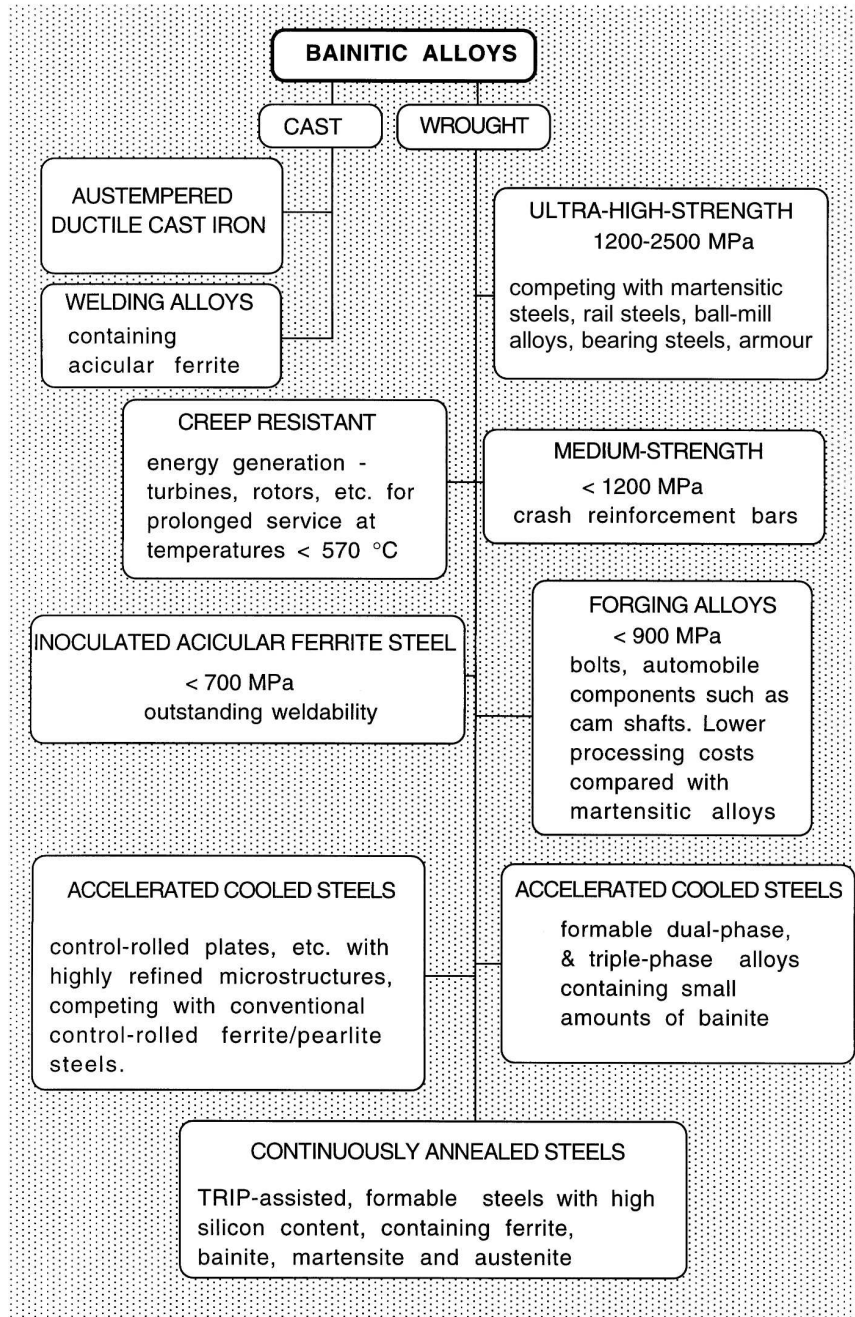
BAINITIC ALLOYS

CAST

WROUGHT

AUSTEMPERED DUCTILE CAST IRON

WELDING ALLOYS
containing acicular ferrite

ULTRA-HIGH-STRENGTH
1200-2500 MPa
competing with martensitic steels, rail steels, ball-mill alloys, bearing steels, armour

CREEP RESISTANT
energy generation - turbines, rotors, etc. for prolonged service at temperatures < 570 °C

MEDIUM-STRENGTH
< 1200 MPa
crash reinforcement bars

INOCULATED ACICULAR FERRITE STEEL
< 700 MPa
outstanding weldability

FORGING ALLOYS
< 900 MPa
bolts, automobile components such as cam shafts. Lower processing costs compared with martensitic alloys

ACCELERATED COOLED STEELS
control-rolled plates, etc. with highly refined microstructures, competing with conventional control-rolled ferrite/pearlite steels.

ACCELERATED COOLED STEELS
formable dual-phase, & triple-phase alloys containing small amounts of bainite

CONTINUOUSLY ANNEALED STEELS
TRIP-assisted, formable steels with high silicon content, containing ferrite, bainite, martensite and austenite